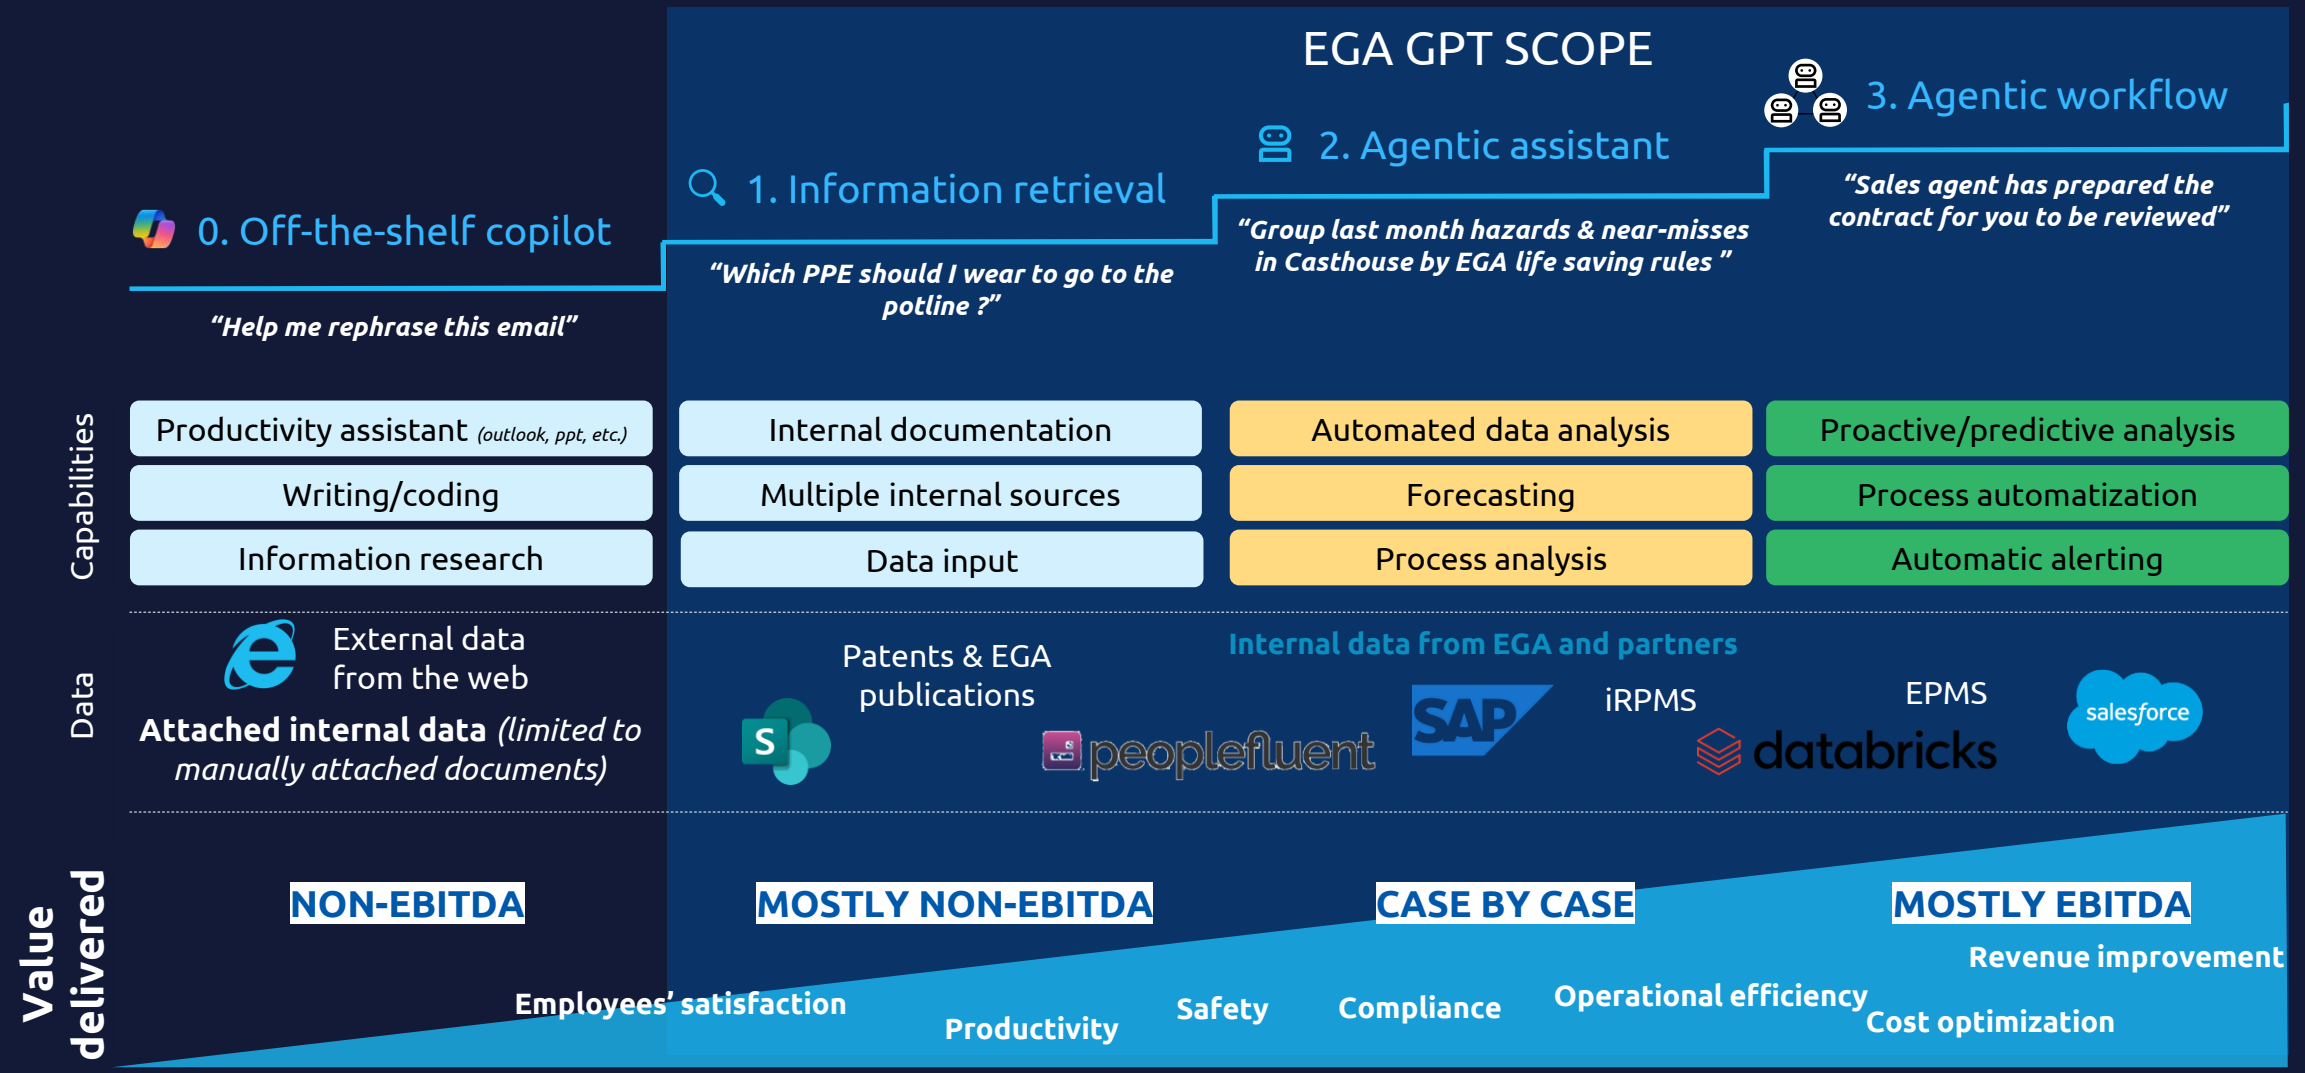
EGA GPT SCOPE

3. Agentic workflow

2. Agentic assistant

1. Information retrieval

0. Off-the-shelf copilot

"Sales agent has prepared the contract for you to be reviewed"

"Group last month hazards & near-misses in Casthouse by EGA life saving rules "

"Which PPE should I wear to go to the potline ?"

"Help me rephrase this email"

Capabilities

| Productivity assistant *(outlook, ppt, etc.)* | Internal documentation | Automated data analysis | Proactive/predictive analysis |
|---|---|---|---|
| Writing/coding | Multiple internal sources | Forecasting | Process automatization |
| Information research | Data input | Process analysis | Automatic alerting |

Data

External data from the web

Attached internal data *(limited to manually attached documents)*

Patents & EGA publications

Internal data from EGA and partners

S

peoplefluent

SAP

iRPMS

EPMS

databricks

salesforce

Value delivered

NON-EBITDA

MOSTLY NON-EBITDA

CASE BY CASE

MOSTLY EBITDA

Revenue improvement

Employees' satisfaction

Productivity

Safety

Compliance

Operational efficiency

Cost optimization